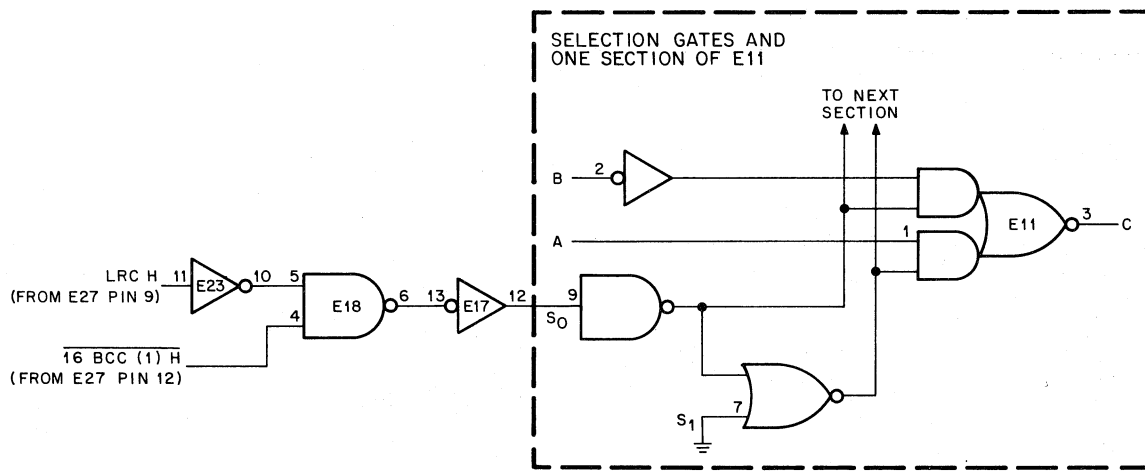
SELECTION GATES AND ONE SECTION OF E11

TO NEXT SECTION

B 2

A

1

E11

3 C

LRC H (FROM E27 PIN 9)

11 E23 10

5

4

E18

6

13 E17 12

9

$S_0$

$\overline{\text{16 BCC (1) H}}$ (FROM E27 PIN 12)

$S_1$ 7